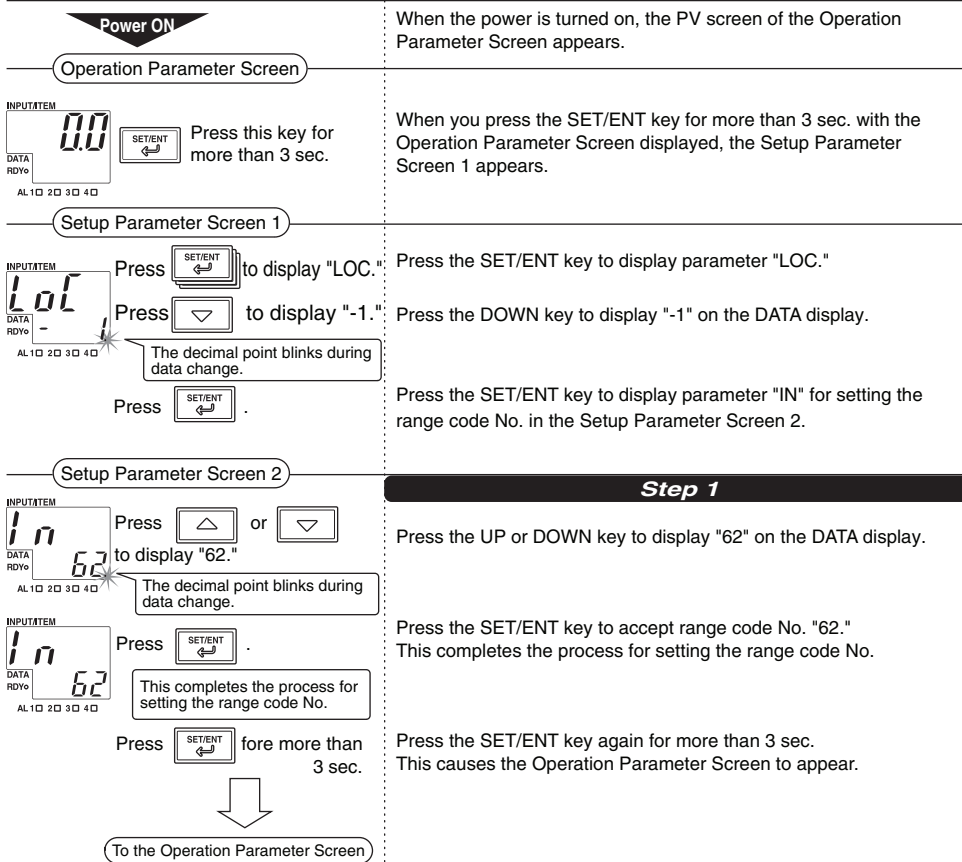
Power ON

When the power is turned on, the PV screen of the Operation Parameter Screen appears.

Operation Parameter Screen

INPUT/ITEM
0.0
DATA
RDY
AL1 2 3 4

SET/ENT

Press this key for more than 3 sec.

When you press the SET/ENT key for more than 3 sec. with the Operation Parameter Screen displayed, the Setup Parameter Screen 1 appears.

Setup Parameter Screen 1

INPUT/ITEM
LoC
DATA
RDY
-1
AL1 2 3 4

Press SET/ENT to display "LOC."

Press the SET/ENT key to display parameter "LOC."

Press to display "-1."

Press the DOWN key to display "-1" on the DATA display.

The decimal point blinks during data change.

Press SET/ENT .

Press the SET/ENT key to display parameter "IN" for setting the range code No. in the Setup Parameter Screen 2.

Setup Parameter Screen 2

Step 1

INPUT/ITEM
In
DATA
RDY
62
AL1 2 3 4

Press or to display "62."

Press the UP or DOWN key to display "62" on the DATA display.

The decimal point blinks during data change.

INPUT/ITEM
In
DATA
RDY
62
AL1 2 3 4

Press SET/ENT .

Press the SET/ENT key to accept range code No. "62."
This completes the process for setting the range code No.

This completes the process for setting the range code No.

Press SET/ENT fore more than 3 sec.

Press the SET/ENT key again for more than 3 sec.
This causes the Operation Parameter Screen to appear.

To the Operation Parameter Screen